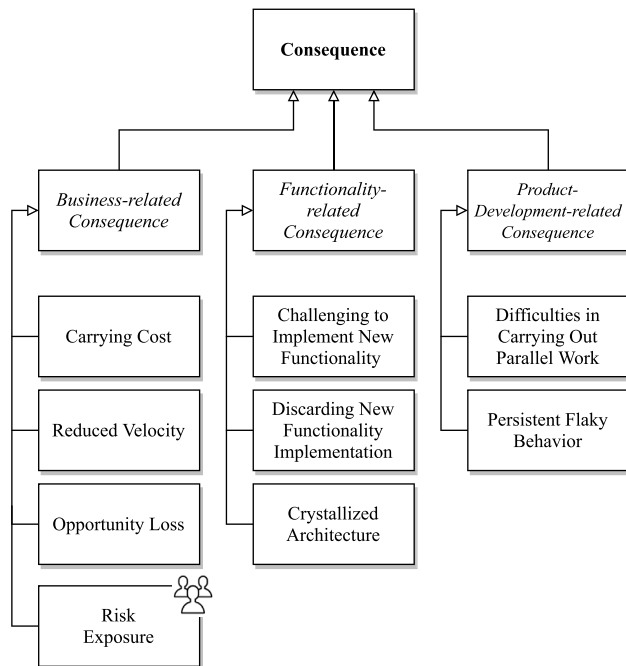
Consequence

Business-related Consequence

Carrying Cost

Reduced Velocity

Opportunity Loss

Risk Exposure

Functionality-related Consequence

Challenging to Implement New Functionality

Discarding New Functionality Implementation

Crystallized Architecture

Product-Development-related Consequence

Difficulties in Carrying Out Parallel Work

Persistent Flaky Behavior